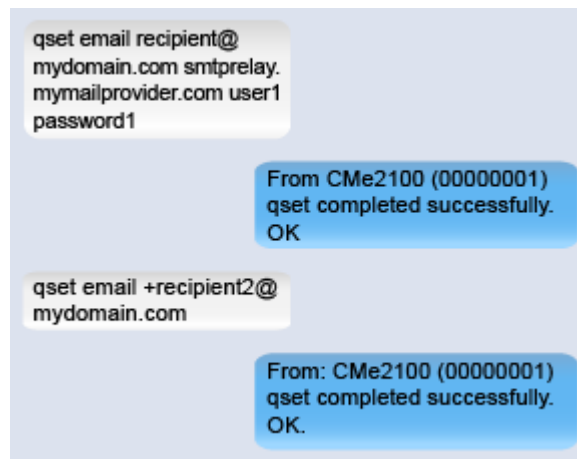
qset email recipient@ mydomain.com smtprelay. mymailprovider.com user1 password1

From CMe2100 (00000001) qset completed successfully. OK

qset email +recipient2@ mydomain.com

From: CMe2100 (00000001) qset completed successfully. OK.